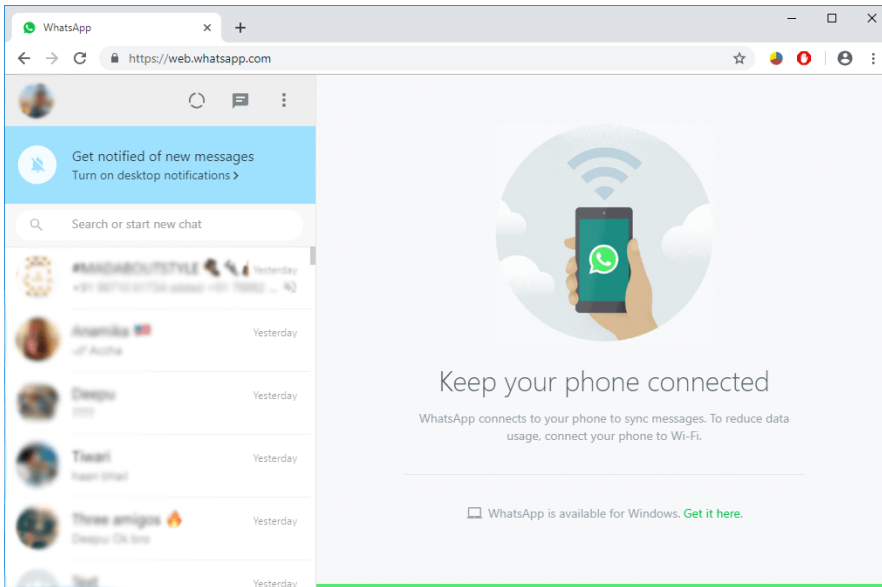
WhatsApp
+
https://web.whatsapp.com

Get notified of new messages
Turn on desktop notifications >

Search or start new chat

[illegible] Yesterday
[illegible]

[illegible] Yesterday
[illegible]

Deepu Yesterday
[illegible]

Tiwari Yesterday
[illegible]

Three amigos Yesterday
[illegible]

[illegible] Yesterday

Keep your phone connected

WhatsApp connects to your phone to sync messages. To reduce data usage, connect your phone to Wi-Fi.

WhatsApp is available for Windows. Get it here.